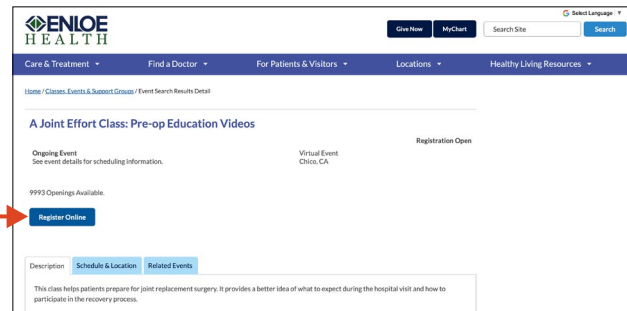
ENLOE
HEALTH

Give Now
MyChart
Select Language
Search Site
Search

Care & Treatment
Find a Doctor
For Patients & Visitors
Locations
Healthy Living Resources

Home / Classes, Events & Support Groups / Event Search Results Detail

A Joint Effort Class: Pre-op Education Videos

Registration Open

Ongoing Event
See event details for scheduling information.

Virtual Event
Chico, CA

9993 Openings Available.

Register Online

Description
Schedule & Location
Related Events

This class helps patients prepare for joint replacement surgery. It provides a better idea of what to expect during the hospital visit and how to participate in the recovery process.